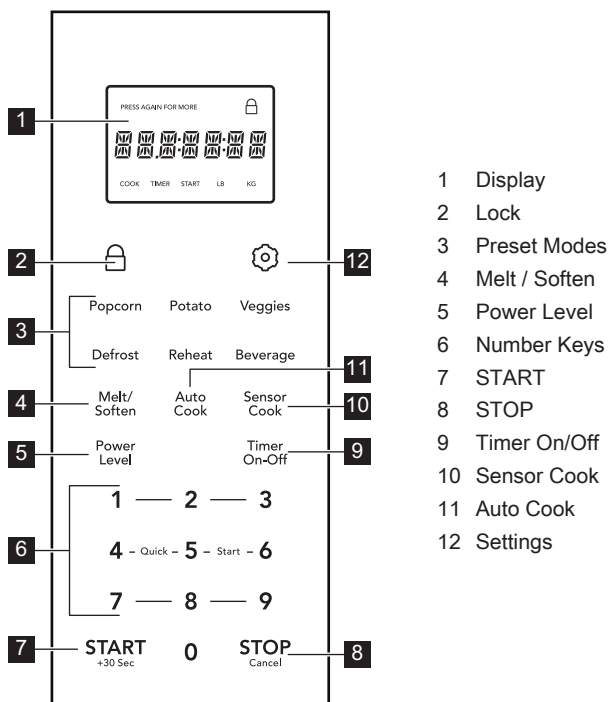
1
PRESS AGAIN FOR MORE
88.88:88:88
COOK TIMER START LB KG

2

12

3
Popcorn Potato Veggies
Defrost Reheat Beverage

11

4
Melt/ Soften
Auto Cook
Sensor Cook
10

5
Power Level
Timer On-Off
9

6
1 — 2 — 3
4 – Quick – 5 – Start – 6
7 — 8 — 9

7
START +30 Sec
0
STOP Cancel
8

1 Display
2 Lock
3 Preset Modes
4 Melt / Soften
5 Power Level
6 Number Keys
7 START
8 STOP
9 Timer On/Off
10 Sensor Cook
11 Auto Cook
12 Settings